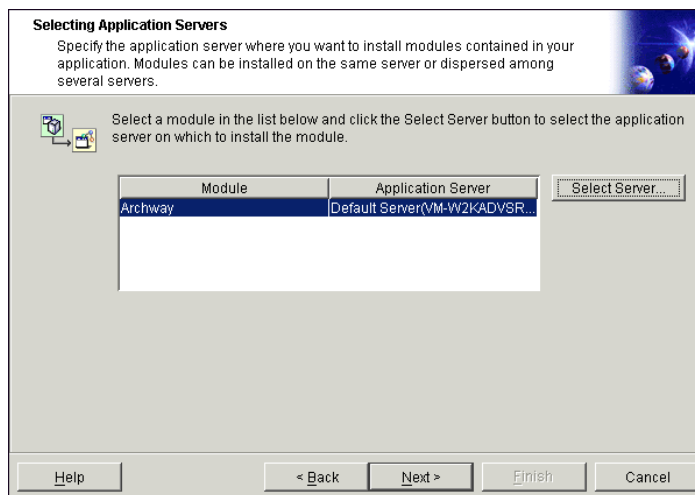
**Selecting Application Servers**

Specify the application server where you want to install modules contained in your application. Modules can be installed on the same server or dispersed among several servers.

Select a module in the list below and click the Select Server button to select the application server on which to install the module.

| Module | Application Server |
|---|---|
| Archway | Default Server(VM-W2KADVSR... |

Select Server...

Help

< Back

Next >

Finish

Cancel